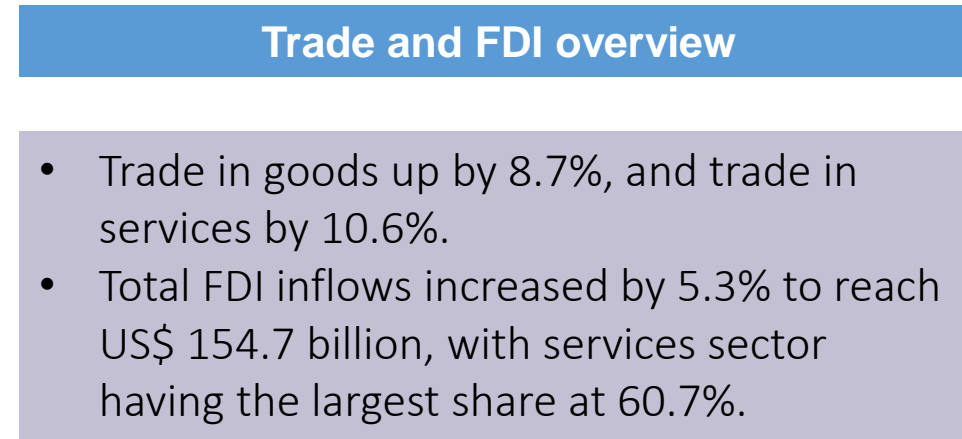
Trade and FDI overview

- Trade in goods up by 8.7%, and trade in services by 10.6%.
- Total FDI inflows increased by 5.3% to reach US$ 154.7 billion, with services sector having the largest share at 60.7%.